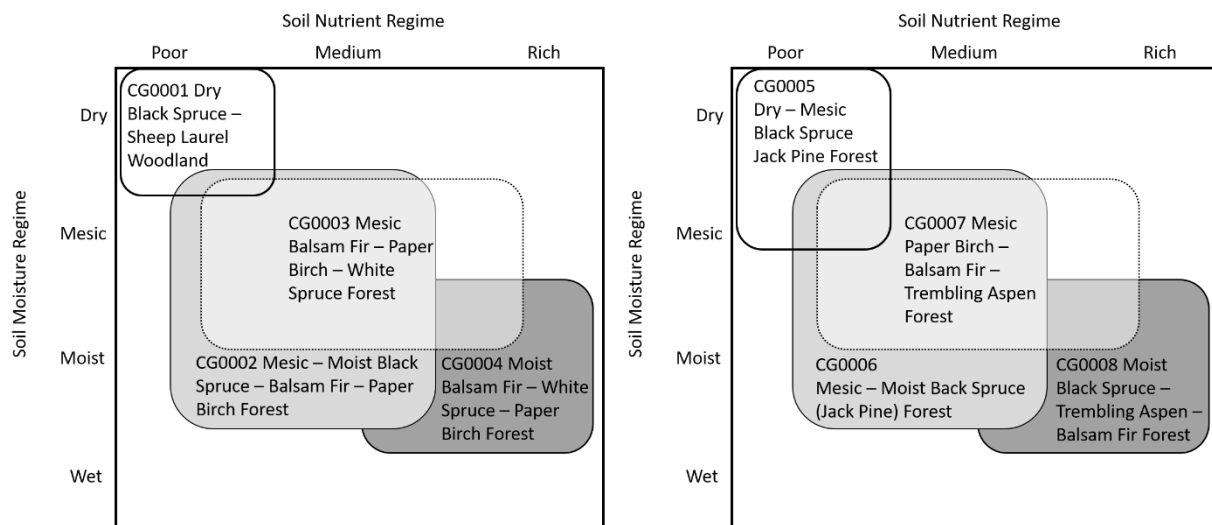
Soil Nutrient Regime

Poor Medium Rich

Soil Moisture Regime

Dry

Mesic

Moist

Wet

CG0001 Dry Black Spruce – Sheep Laurel Woodland

CG0003 Mesic Balsam Fir – Paper Birch – White Spruce Forest

CG0002 Mesic – Moist Black Spruce – Balsam Fir – Paper Birch Forest

CG0004 Moist Balsam Fir – White Spruce – Paper Birch Forest

Soil Nutrient Regime

Poor Medium Rich

Soil Moisture Regime

Dry

Mesic

Moist

Wet

CG0005 Dry – Mesic Black Spruce Jack Pine Forest

CG0007 Mesic Paper Birch – Balsam Fir – Trembling Aspen Forest

CG0006 Mesic – Moist Back Spruce (Jack Pine) Forest

CG0008 Moist Black Spruce – Trembling Aspen – Balsam Fir Forest